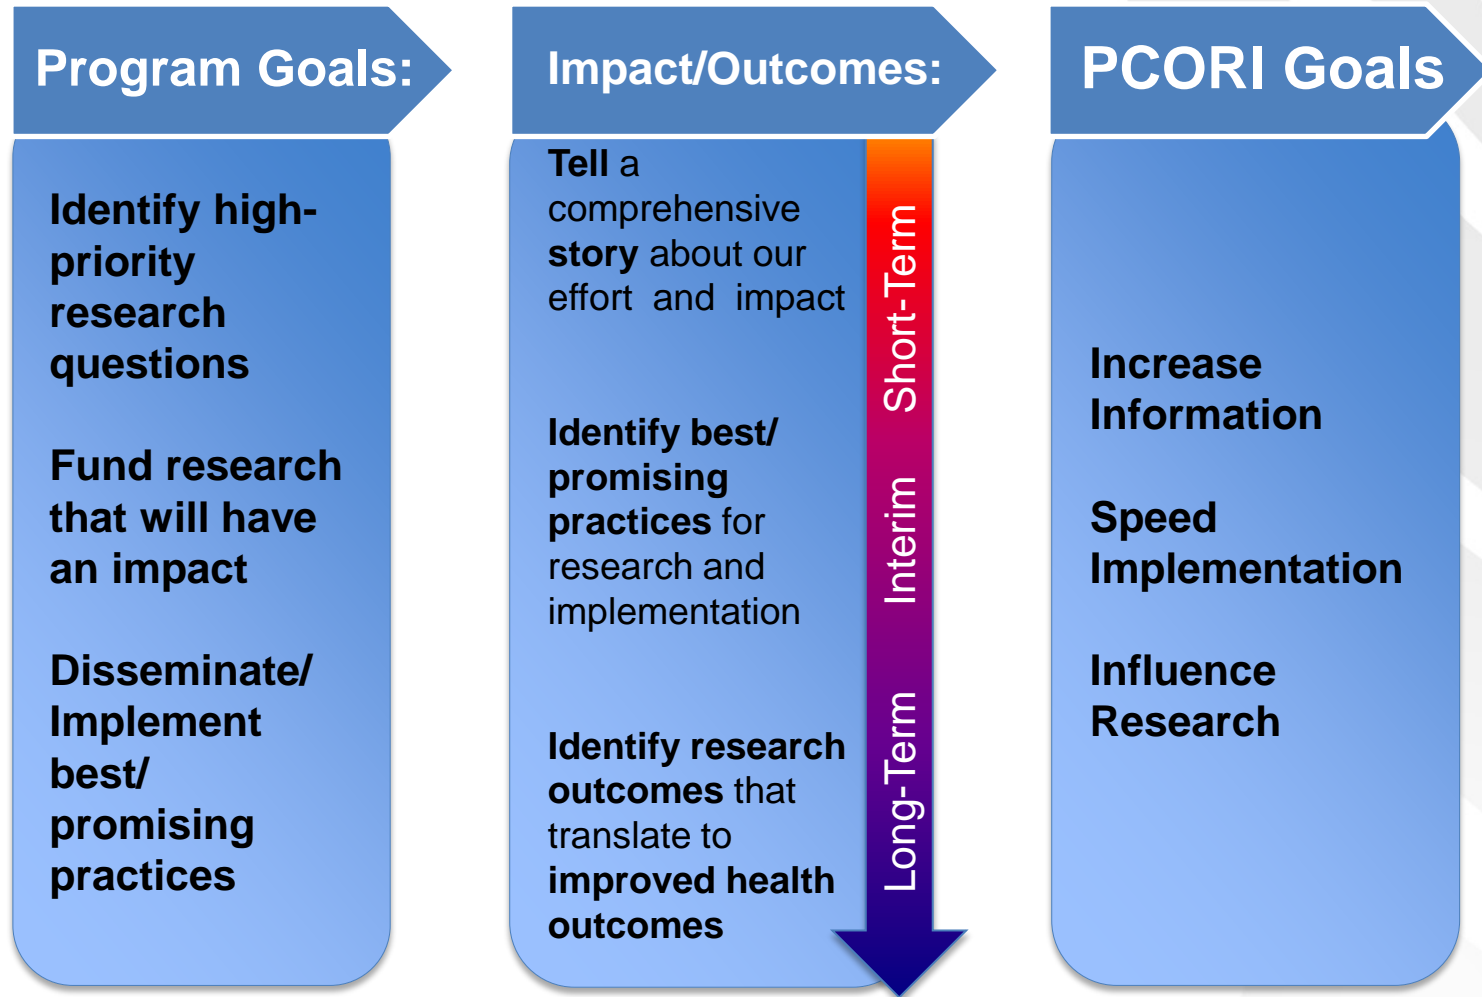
Program Goals:

Identify high-priority research questions

Fund research that will have an impact

Disseminate/ Implement best/ promising practices

Impact/Outcomes:

Tell a comprehensive story about our effort and impact

Identify best/ promising practices for research and implementation

Identify research outcomes that translate to improved health outcomes

Short-Term

Interim

Long-Term

PCORI Goals

Increase Information

Speed Implementation

Influence Research